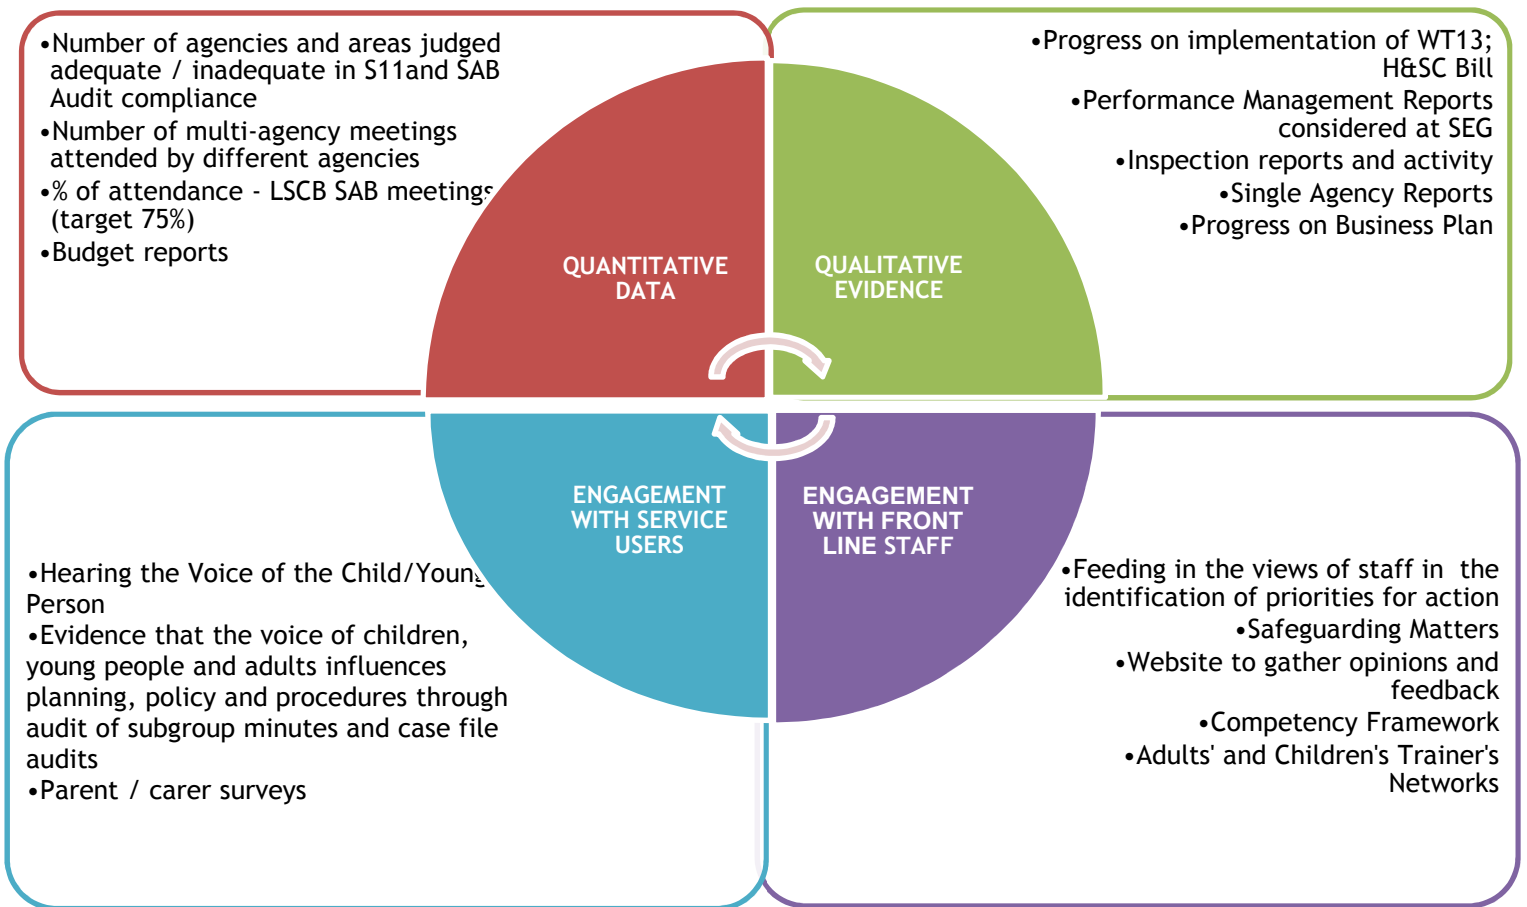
•Number of agencies and areas judged adequate / inadequate in S11and SAB Audit compliance
•Number of multi-agency meetings attended by different agencies
•% of attendance - LSCB SAB meetings (target 75%)
•Budget reports

•Progress on implementation of WT13; H&SC Bill
•Performance Management Reports considered at SEG
•Inspection reports and activity
•Single Agency Reports
•Progress on Business Plan

QUANTITATIVE DATA

QUALITATIVE EVIDENCE

ENGAGEMENT WITH SERVICE USERS

ENGAGEMENT WITH FRONT LINE STAFF

•Hearing the Voice of the Child/Young Person
•Evidence that the voice of children, young people and adults influences planning, policy and procedures through audit of subgroup minutes and case file audits
•Parent / carer surveys

•Feeding in the views of staff in the identification of priorities for action
•Safeguarding Matters
•Website to gather opinions and feedback
•Competency Framework
•Adults' and Children's Trainer's Networks